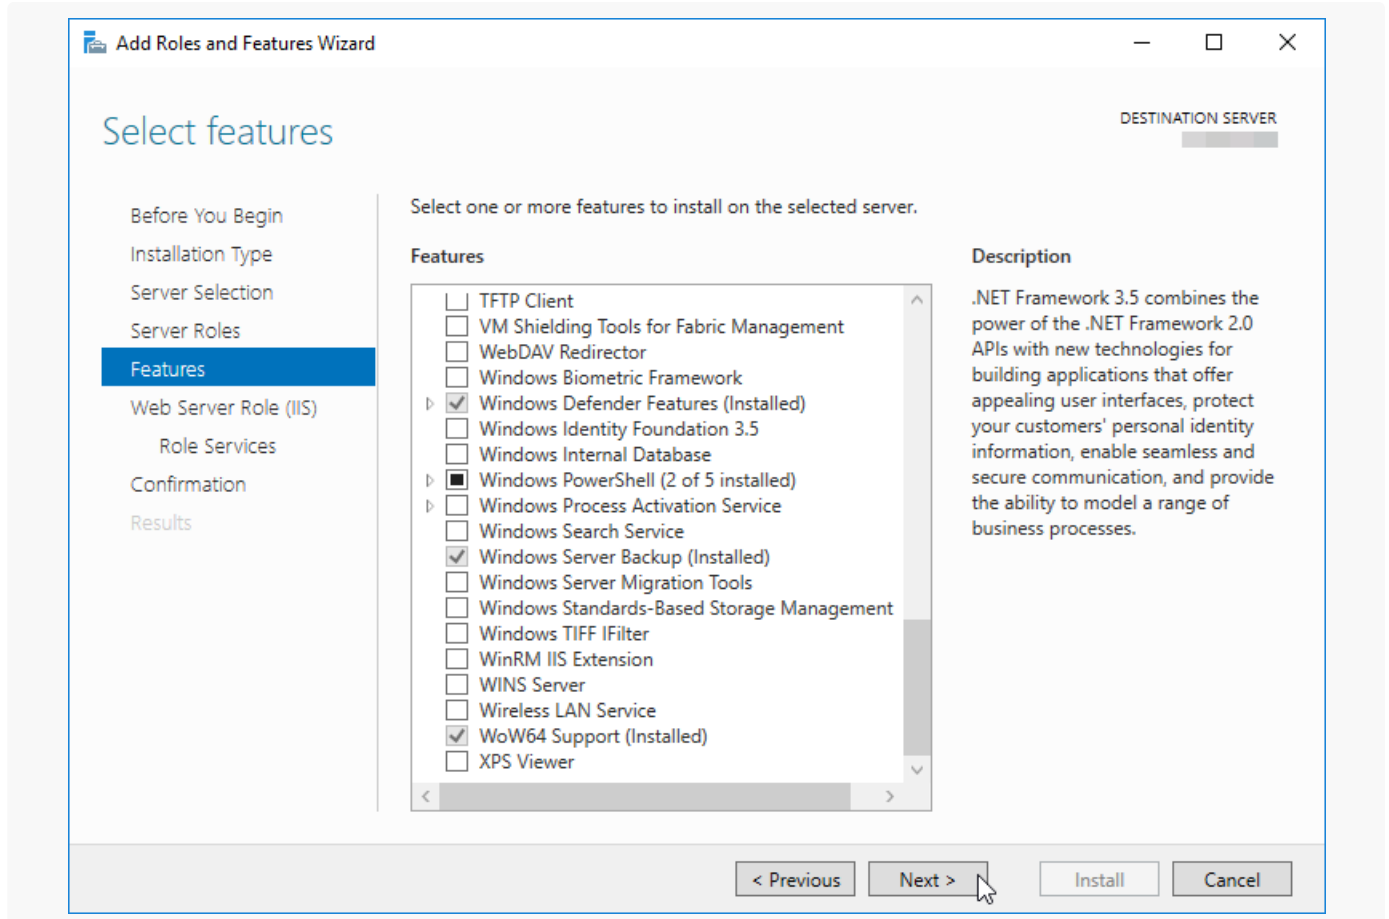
Add Roles and Features Wizard

Select features

DESTINATION SERVER

Before You Begin
Installation Type
Server Selection
Server Roles
Features
Web Server Role (IIS)
Role Services
Confirmation
Results

Select one or more features to install on the selected server.

Features

TFTP Client
VM Shielding Tools for Fabric Management
WebDAV Redirector
Windows Biometric Framework
Windows Defender Features (Installed)
Windows Identity Foundation 3.5
Windows Internal Database
Windows PowerShell (2 of 5 installed)
Windows Process Activation Service
Windows Search Service
Windows Server Backup (Installed)
Windows Server Migration Tools
Windows Standards-Based Storage Management
Windows TIFF IFilter
WinRM IIS Extension
WINS Server
Wireless LAN Service
WoW64 Support (Installed)
XPS Viewer

Description

.NET Framework 3.5 combines the power of the .NET Framework 2.0 APIs with new technologies for building applications that offer appealing user interfaces, protect your customers' personal identity information, enable seamless and secure communication, and provide the ability to model a range of business processes.

< Previous
Next >
Install
Cancel